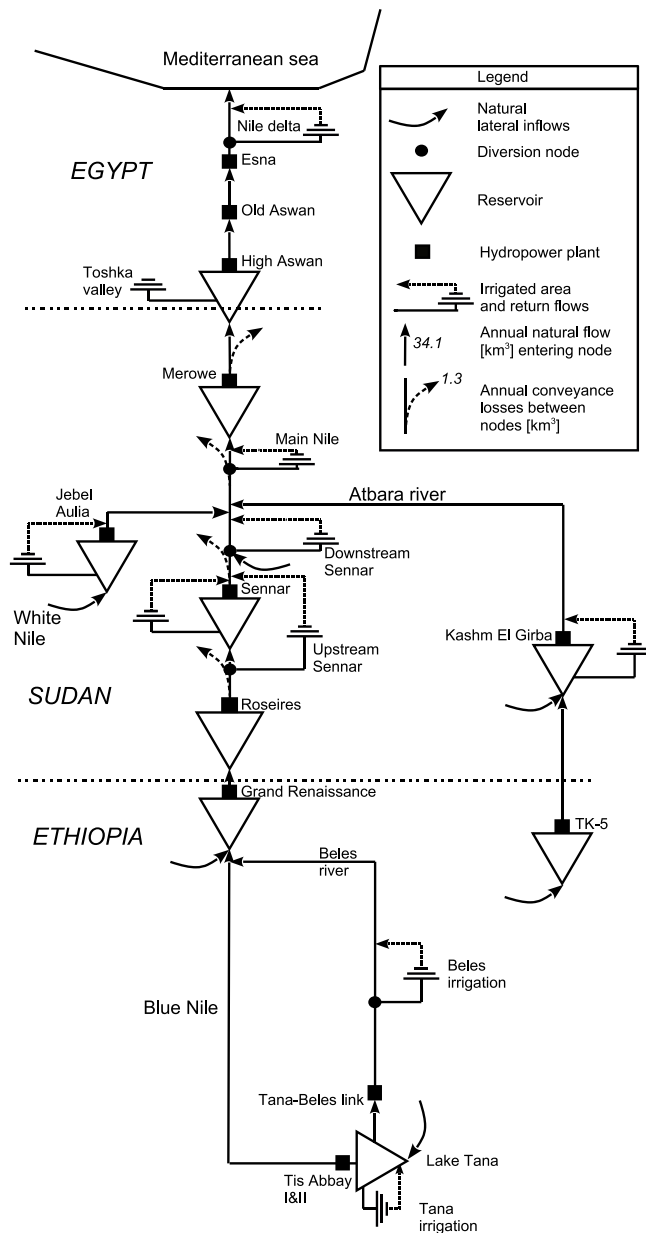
Mediterranean sea

Legend
Natural lateral inflows
Diversion node
Reservoir
Hydropower plant
Irrigated area and return flows
34.1 Annual natural flow [km$^3$] entering node
1.3 Annual conveyance losses between nodes [km$^3$]

Nile delta
EGYPT
Esna
Old Aswan
High Aswan
Toshka valley
Merowe
Main Nile
Atbara river
Jebel Aulia
Downstream Sennar
White Nile
Sennar
Upstream Sennar
Kashm El Girba
SUDAN
Roseires
Grand Renaissance
ETHIOPIA
TK-5
Beles river
Beles irrigation
Blue Nile
Tana-Beles link
Lake Tana
Tis Abbay I&II
Tana irrigation